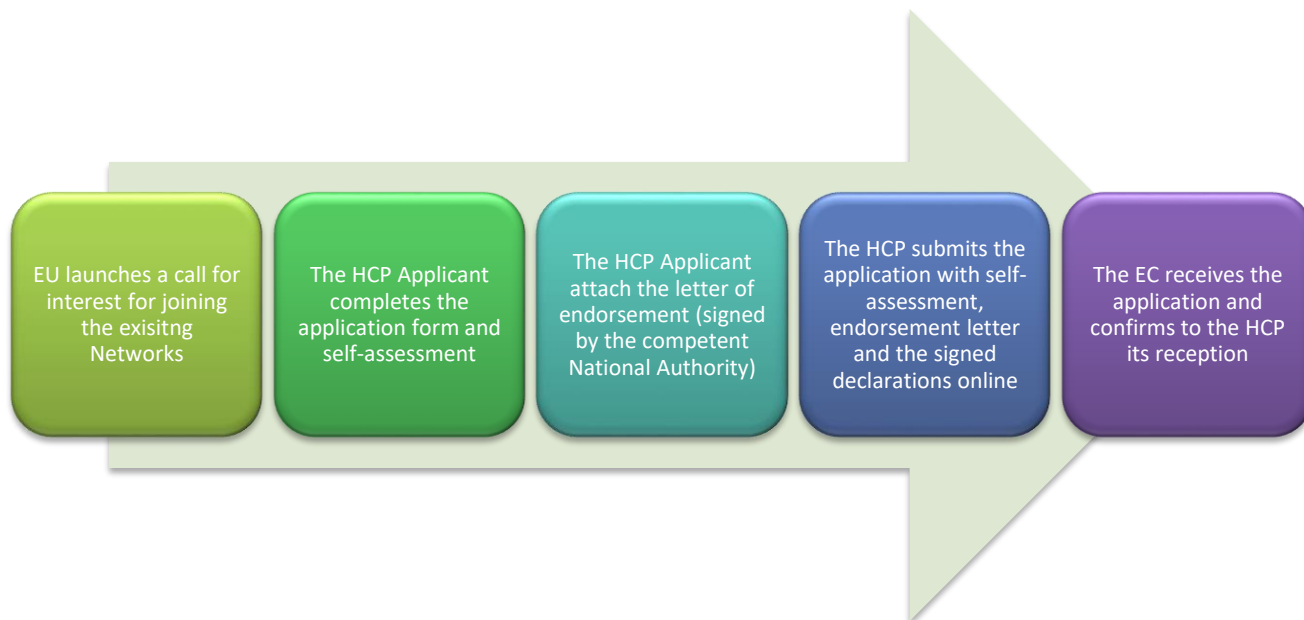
EU launches a call for interest for joining the exisitng Networks

The HCP Applicant completes the application form and self-assessment

The HCP Applicant attach the letter of endorsement (signed by the competent National Authority)

The HCP submits the application with self-assessment, endorsement letter and the signed declarations online

The EC receives the application and confirms to the HCP its reception